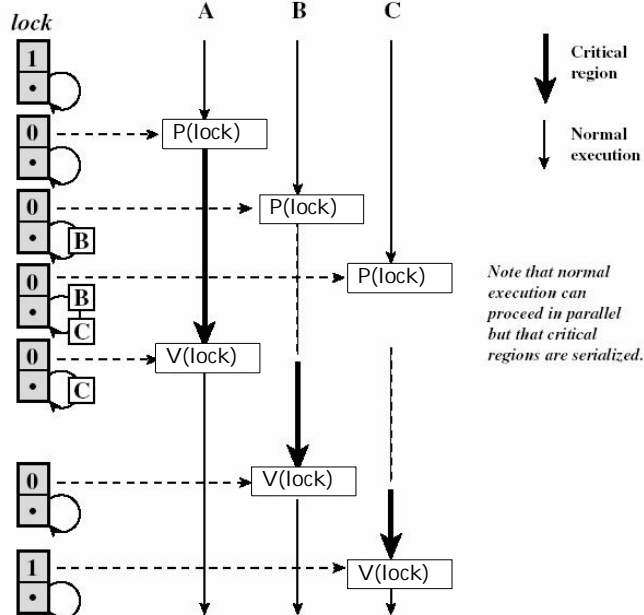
lock

A B C

Critical region

Normal execution

1

0 P(lock)

0 P(lock)
B

0 P(lock)
B
C

Note that normal execution can proceed in parallel but that critical regions are serialized.

0 V(lock)
C

0 V(lock)

1 V(lock)